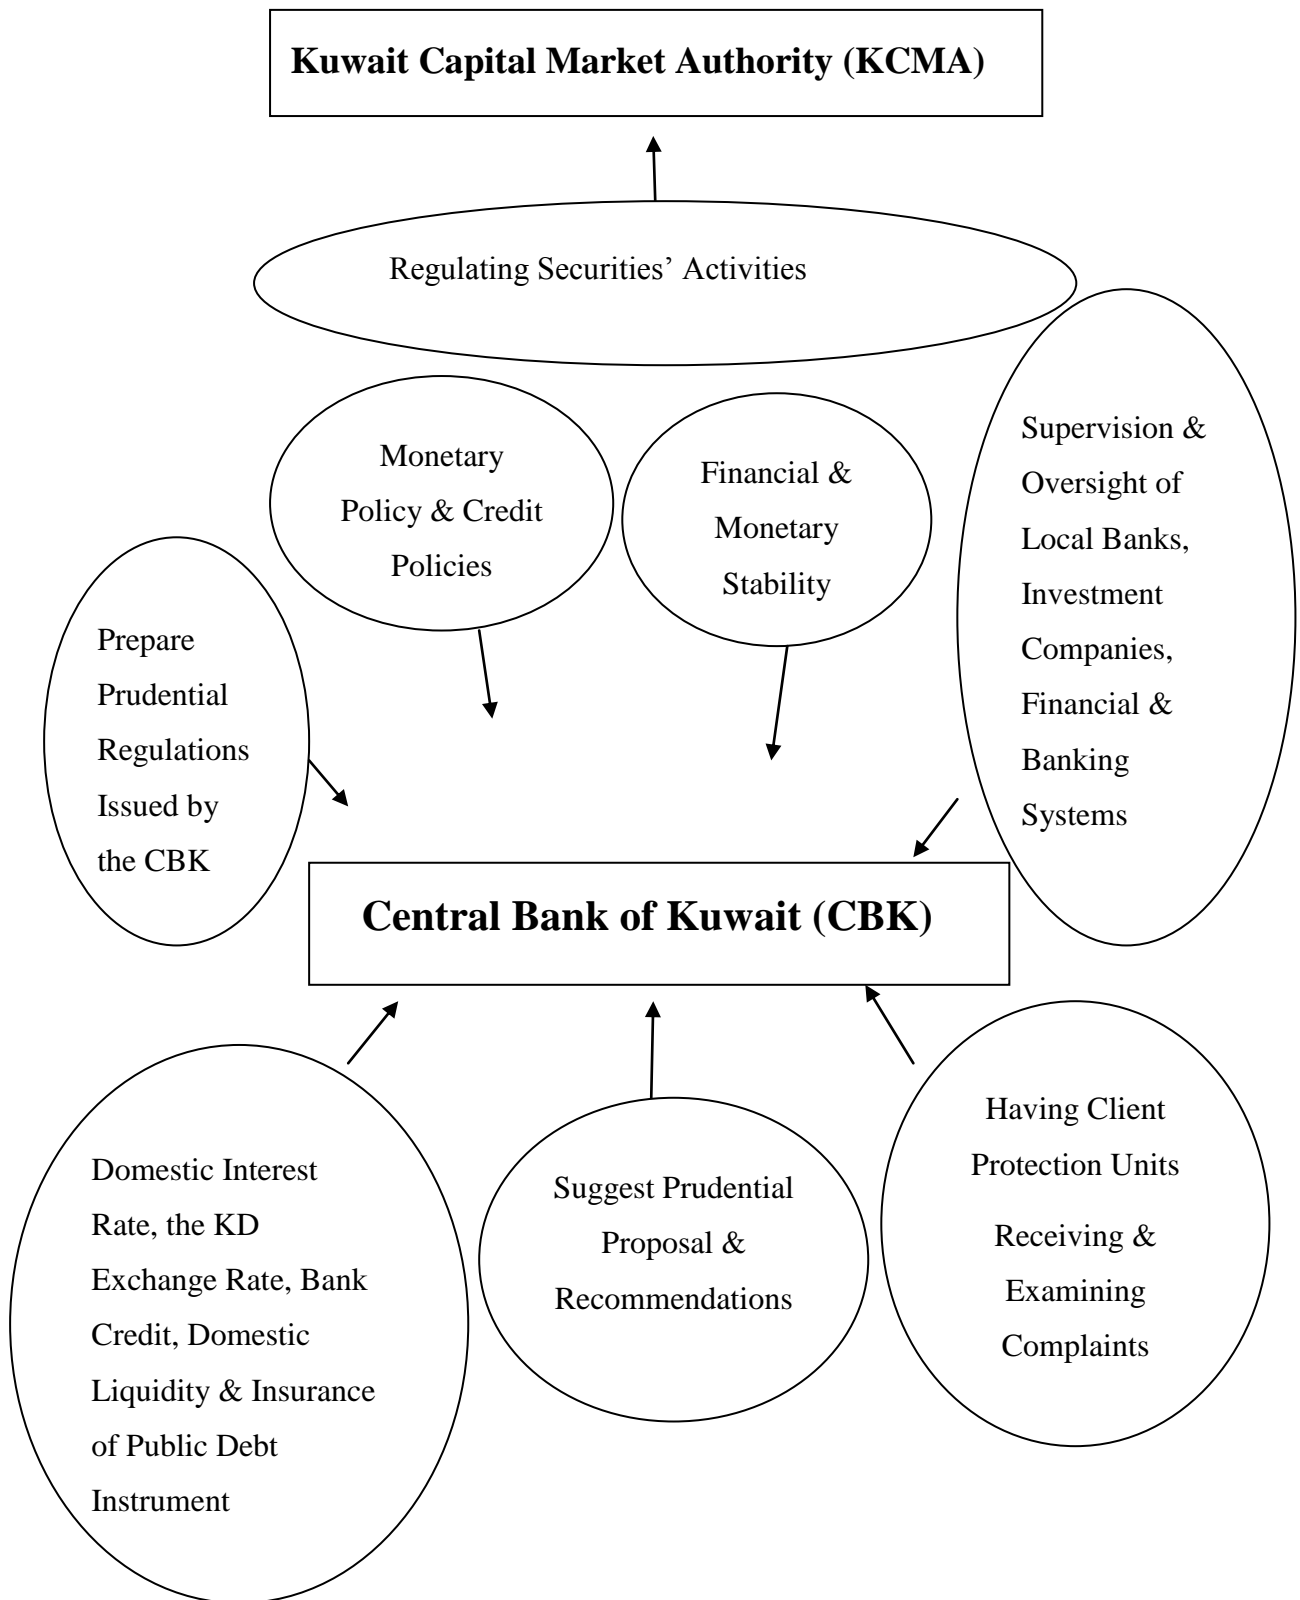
Kuwait Capital Market Authority (KCMA)

Regulating Securities' Activities

Monetary Policy & Credit Policies

Financial & Monetary Stability

Supervision & Oversight of Local Banks, Investment Companies, Financial & Banking Systems

Prepare Prudential Regulations Issued by the CBK

Central Bank of Kuwait (CBK)

Domestic Interest Rate, the KD Exchange Rate, Bank Credit, Domestic Liquidity & Insurance of Public Debt Instrument

Suggest Prudential Proposal & Recommendations

Having Client Protection Units

Receiving & Examining Complaints